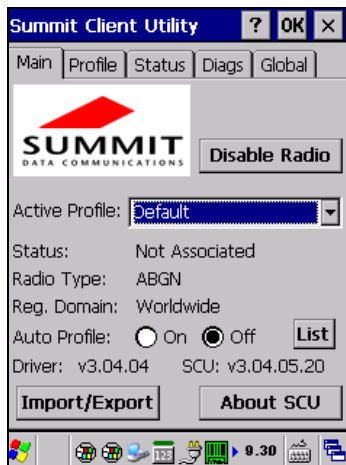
Summit Client Utility ? OK ×

Main Profile Status Diags Global

SUMMIT
DATA COMMUNICATIONS

Disable Radio

Active Profile: Default

Status: Not Associated
Radio Type: ABGN
Reg. Domain: Worldwide
Auto Profile: On Off List
Driver: v3.04.04 SCU: v3.04.05.20

Import/Export About SCU

123 9.30